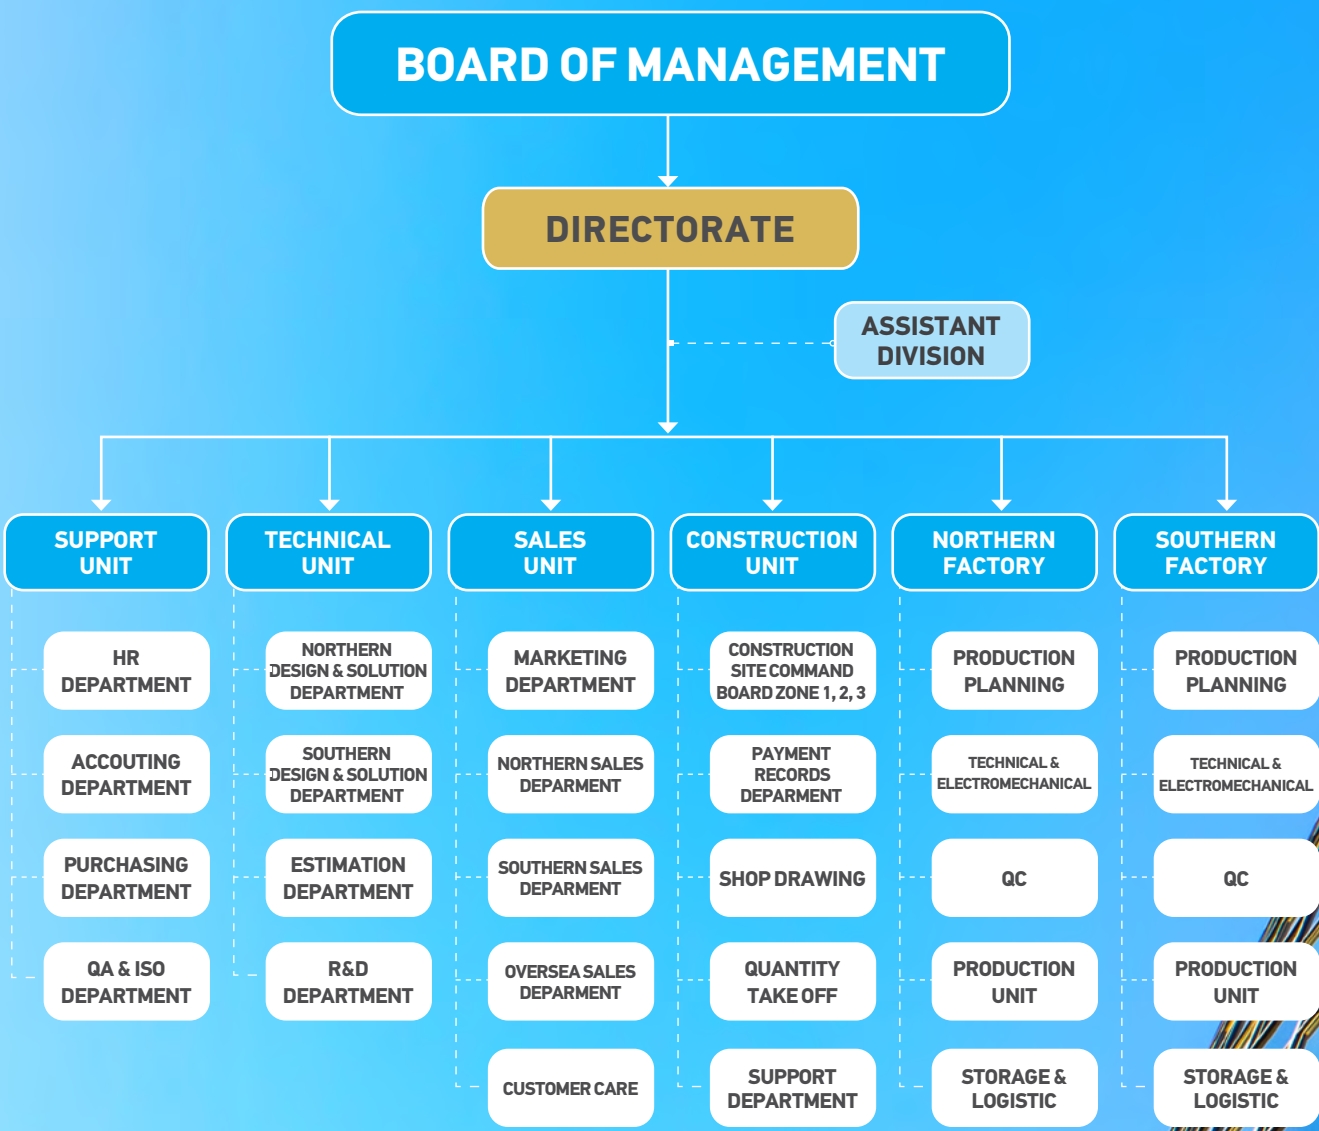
BOARD OF MANAGEMENT

DIRECTORATE

ASSISTANT DIVISION

SUPPORT UNIT

HR DEPARTMENT

ACCOUTING DEPARTMENT

PURCHASING DEPARTMENT

QA & ISO DEPARTMENT

TECHNICAL UNIT

NORTHERN DESIGN & SOLUTION DEPARTMENT

SOUTHERN DESIGN & SOLUTION DEPARTMENT

ESTIMATION DEPARTMENT

R&D DEPARTMENT

SALES UNIT

MARKETING DEPARTMENT

NORTHERN SALES DEPARMENT

SOUTHERN SALES DEPARMENT

OVERSEA SALES DEPARMENT

CUSTOMER CARE

CONSTRUCTION UNIT

CONSTRUCTION SITE COMMAND BOARD ZONE 1, 2, 3

PAYMENT RECORDS DEPARMENT

SHOP DRAWING

QUANTITY TAKE OFF

SUPPORT DEPARTMENT

NORTHERN FACTORY

PRODUCTION PLANNING

TECHNICAL & ELECTROMECHANICAL

QC

PRODUCTION UNIT

STORAGE & LOGISTIC

SOUTHERN FACTORY

PRODUCTION PLANNING

TECHNICAL & ELECTROMECHANICAL

QC

PRODUCTION UNIT

STORAGE & LOGISTIC